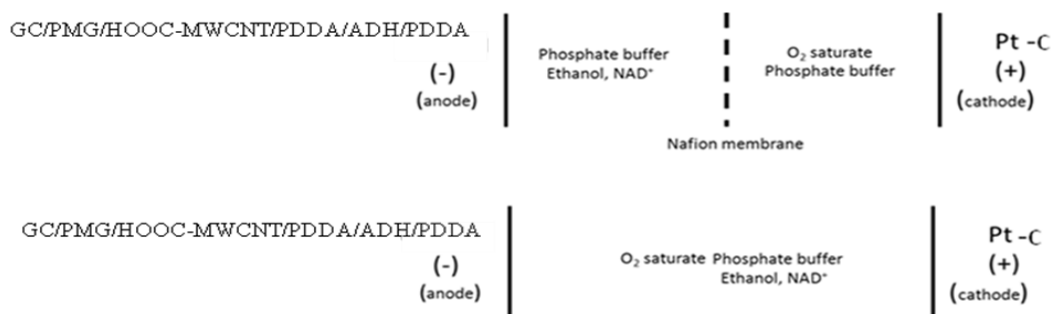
GC/PMG/HOOC-MWCNT/PDDA/ADH/PDDA

(-)
(anode)

Phosphate buffer
Ethanol, NAD$^+$

$O_2$ saturate
Phosphate buffer

Pt -C
(+)
(cathode)

Nafion membrane

GC/PMG/HOOC-MWCNT/PDDA/ADH/PDDA

(-)
(anode)

$O_2$ saturate Phosphate buffer
Ethanol, NAD$^+$

Pt -C
(+)
(cathode)